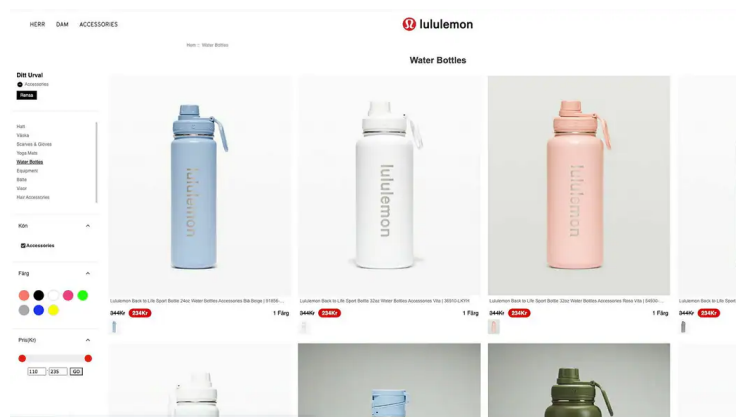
HERR DAM ACCESSORIES

lululemon

Hem :: Water Bottles

Water Bottles

Ditt Urval
Accessories
Rensa

Hatt
Väska
Scarves & Gloves
Yoga Mats
Water Bottles
Equipment
Bälte
Visir
Hair Accessories

Kön
Accessories

Färg

Pris(Kr)
110 235 GO

lululemon

Lululemon Back to Life Sport Bottle 24oz Water Bottles Accessories Blå Boga | 51656-...
344Kr 234Kr
1 Färg

lululemon

Lululemon Back to Life Sport Bottle 32oz Water Bottles Accessories Vita | 36310-LKYH
344Kr 234Kr
1 Färg

lululemon

Lululemon Back to Life Sport Bottle 32oz Water Bottles Accessories Rosa Vita | 54630-...
344Kr 234Kr
1 Färg

Lululemon Back to Life Spo...
344Kr 234Kr